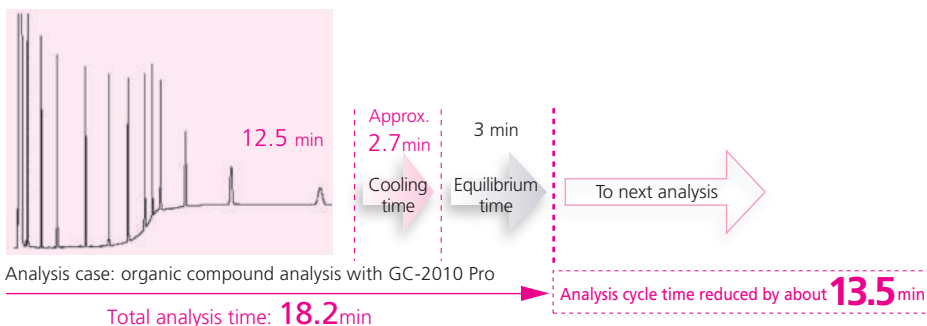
12.5 min

Approx. 2.7min

Cooling time

3 min

Equilibrium time

To next analysis

Analysis case: organic compound analysis with GC-2010 Pro

Analysis cycle time reduced by about 13.5min

Total analysis time: 18.2min